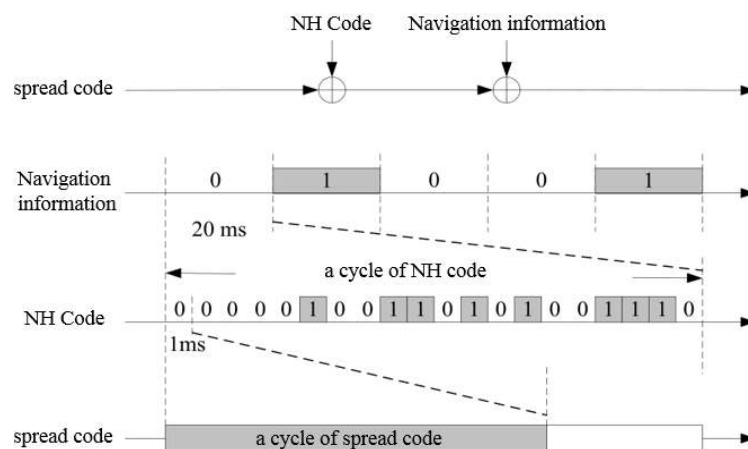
NH Code

Navigation information

spread code

Navigation information

0

1

0

0

1

20 ms

a cycle of NH code

NH Code

0 0 0 0 0 1 0 0 1 1 0 1 0 1 0 0 1 1 1 0

1ms

spread code

a cycle of spread code